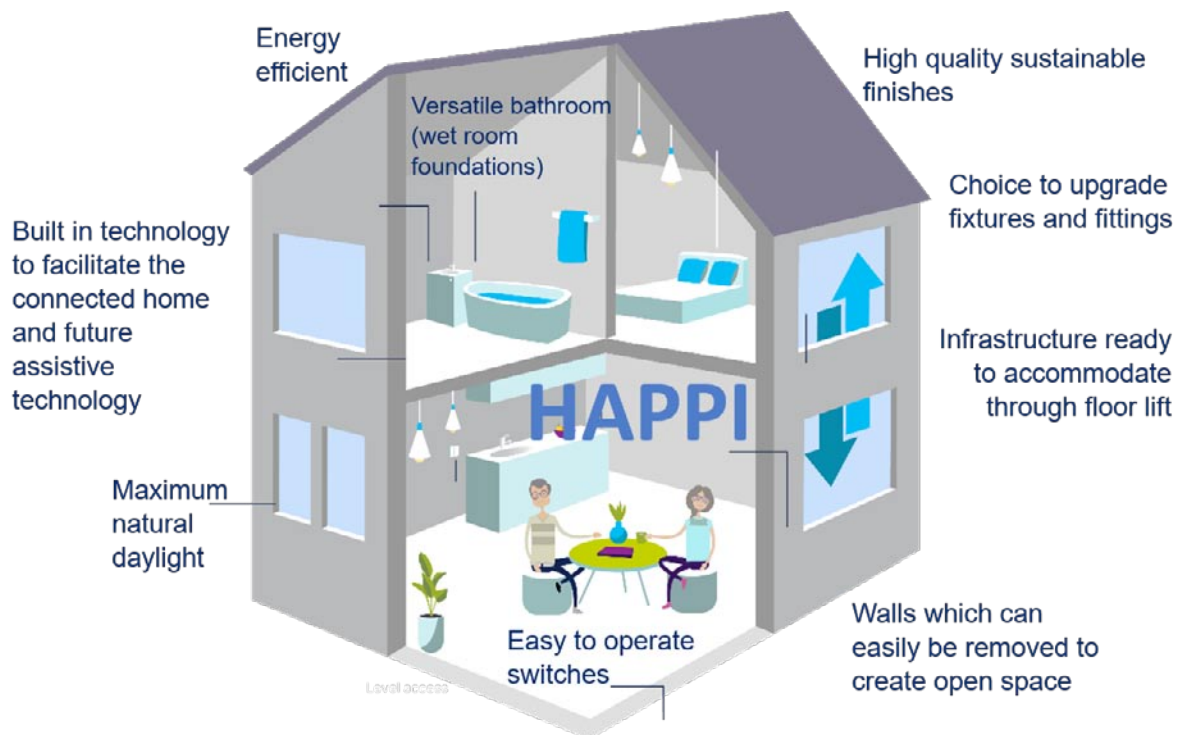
Energy efficient

Versatile bathroom (wet room foundations)

High quality sustainable finishes

Choice to upgrade fixtures and fittings

Built in technology to facilitate the connected home and future assistive technology

Infrastructure ready to accommodate through floor lift

HAPPI

Maximum natural daylight

Walls which can easily be removed to create open space

Easy to operate switches

Level access